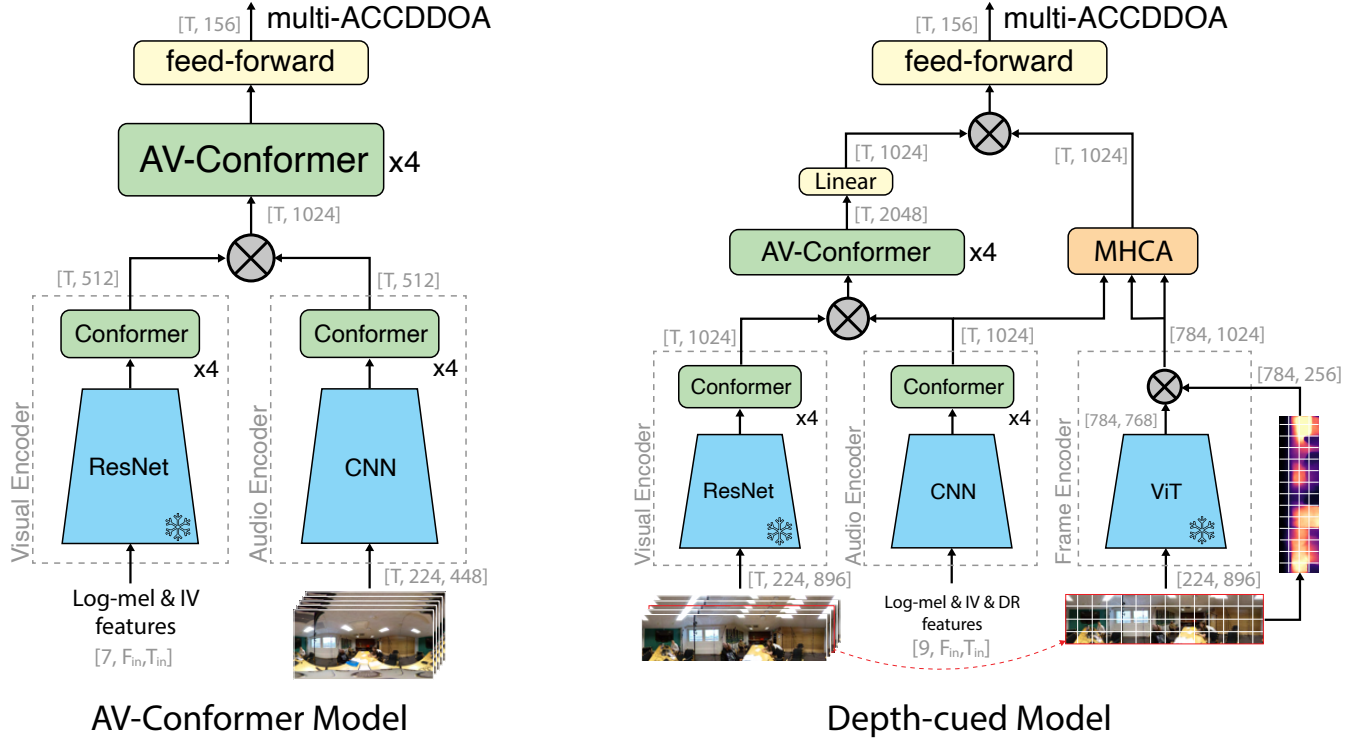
[T, 156] multi-ACCDDOA

feed-forward

AV-Conformer x4

[T, 1024]

[T, 512]

[T, 512]

Conformer

x4

Conformer

x4

Visual Encoder

ResNet

Audio Encoder

CNN

Log-mel & IV features

[7, $F_{in}$,$T_{in}$]

[T, 224, 448]

AV-Conformer Model

[T, 156] multi-ACCDDOA

feed-forward

[T, 1024]

[T, 1024]

Linear

[T, 2048]

AV-Conformer x4

MHCA

[T, 1024]

[T, 1024]

[784, 1024]

Conformer

x4

Conformer

x4

[784, 256]

[784, 768]

Visual Encoder

ResNet

Audio Encoder

CNN

Frame Encoder

ViT

[T, 224, 896]

Log-mel & IV & DR features

[9, $F_{in}$,$T_{in}$]

[224, 896]

Depth-cued Model